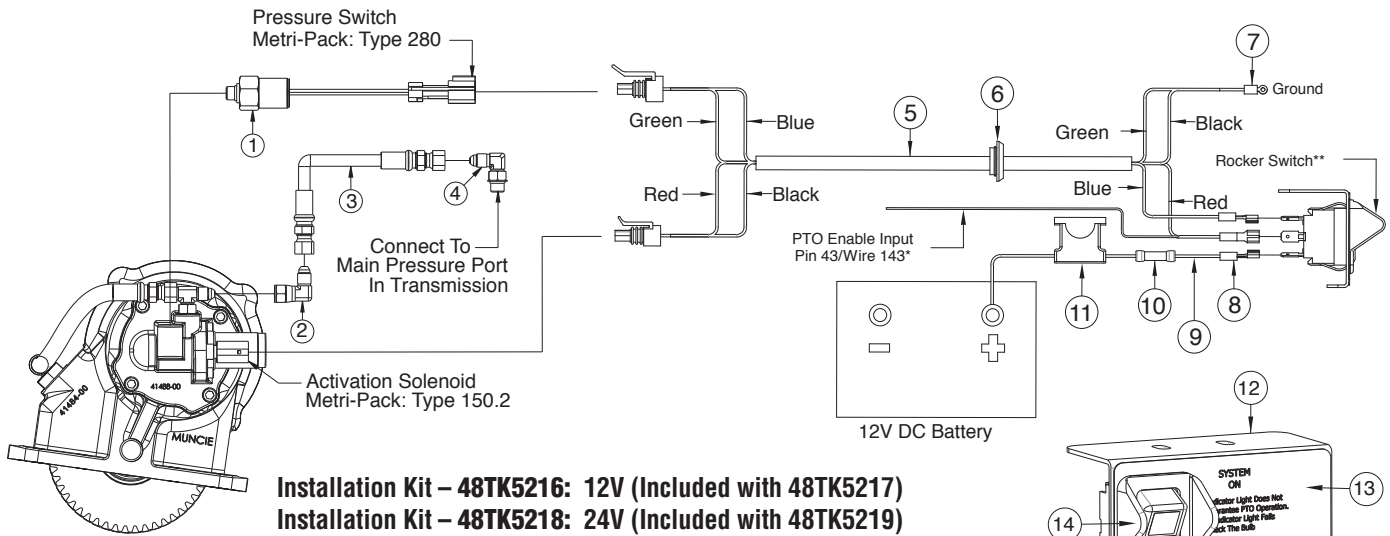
Pressure Switch
Metri-Pack: Type 280

1

3

4

2

Connect To
Main Pressure Port
In Transmission

Green
Blue

Red
Black

5

6

7

Ground

Green
Black

Blue
Red

Rocker Switch**

PTO Enable Input
Pin 43/Wire 143*

11

10

9

8

41488-00

41484-00

MUNCIE

Activation Solenoid
Metri-Pack: Type 150.2

12V DC Battery

12

13

14

SYSTEM ON

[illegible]dicator Light Does Not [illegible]rantee PTO Operation. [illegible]dicator Light Fails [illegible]ck The Bulb

Installation Kit – 48TK5216: 12V (Included with 48TK5217)
Installation Kit – 48TK5218: 24V (Included with 48TK5219)